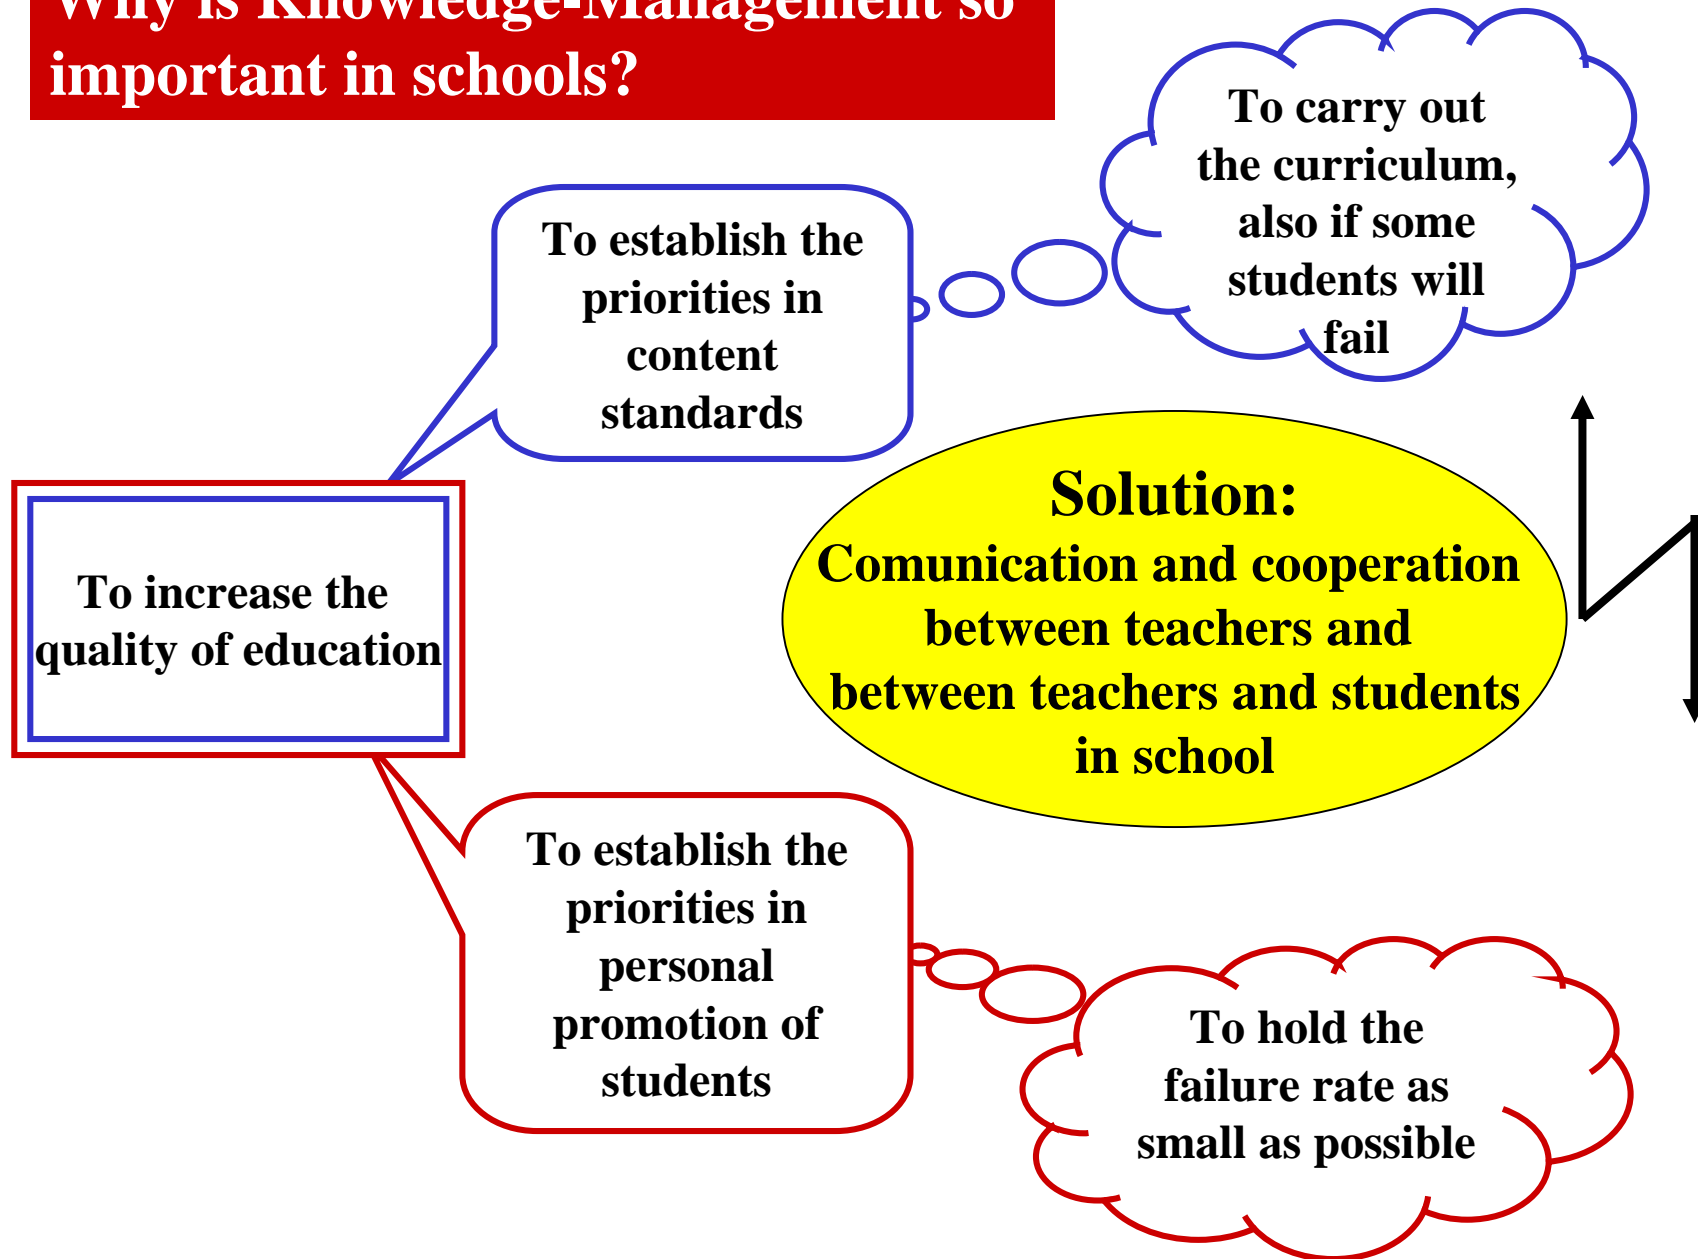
Why is Knowledge-Management so important in schools?

To establish the priorities in content standards

To carry out the curriculum, also if some students will fail

To increase the quality of education

Solution:
Comunication and cooperation between teachers and between teachers and students in school

To establish the priorities in personal promotion of students

To hold the failure rate as small as possible